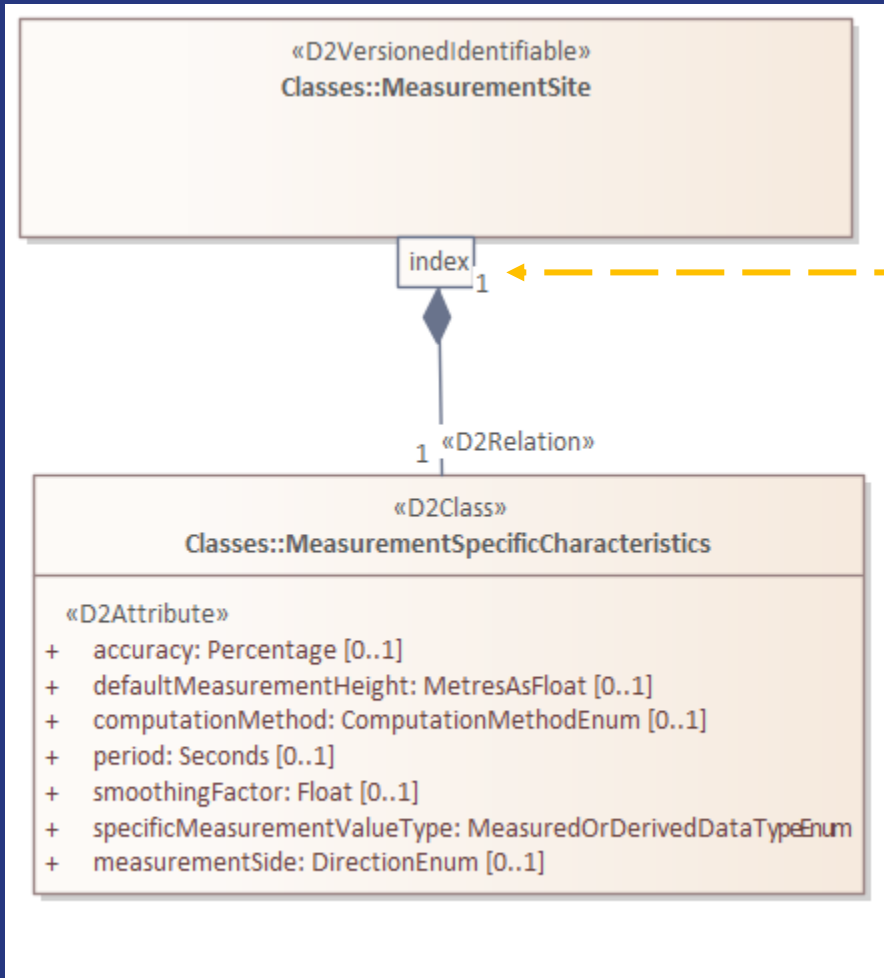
«D2VersionedIdentifiable»
Classes::MeasurementSite

index
1

1
«D2Relation»

«D2Class»
Classes::MeasurementSpecificCharacteristics

«D2Attribute»
+ accuracy: Percentage [0..1]
+ defaultMeasurementHeight: MetresAsFloat [0..1]
+ computationMethod: ComputationMethodEnum [0..1]
+ period: Seconds [0..1]
+ smoothingFactor: Float [0..1]
+ specificMeasurementValueType: MeasuredOrDerivedDataTypeEnum
+ measurementSide: DirectionEnum [0..1]